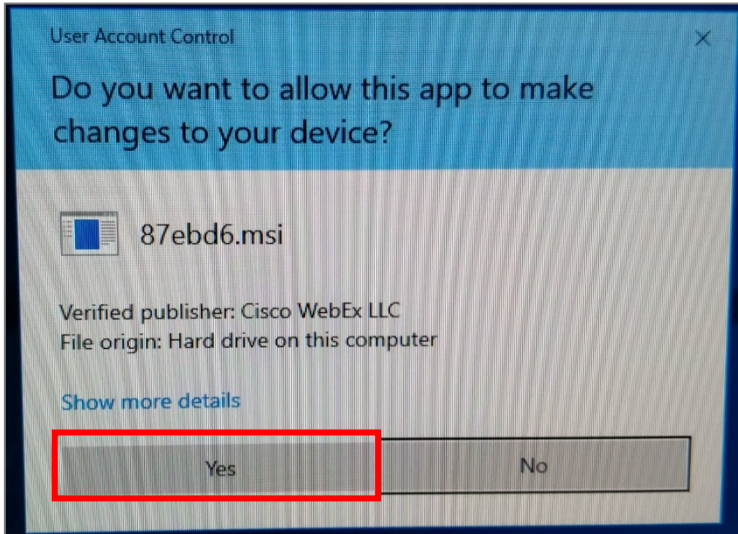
User Account Control

×

Do you want to allow this app to make changes to your device?

87ebd6.msi

Verified publisher: Cisco WebEx LLC
File origin: Hard drive on this computer

Show more details

Yes

No